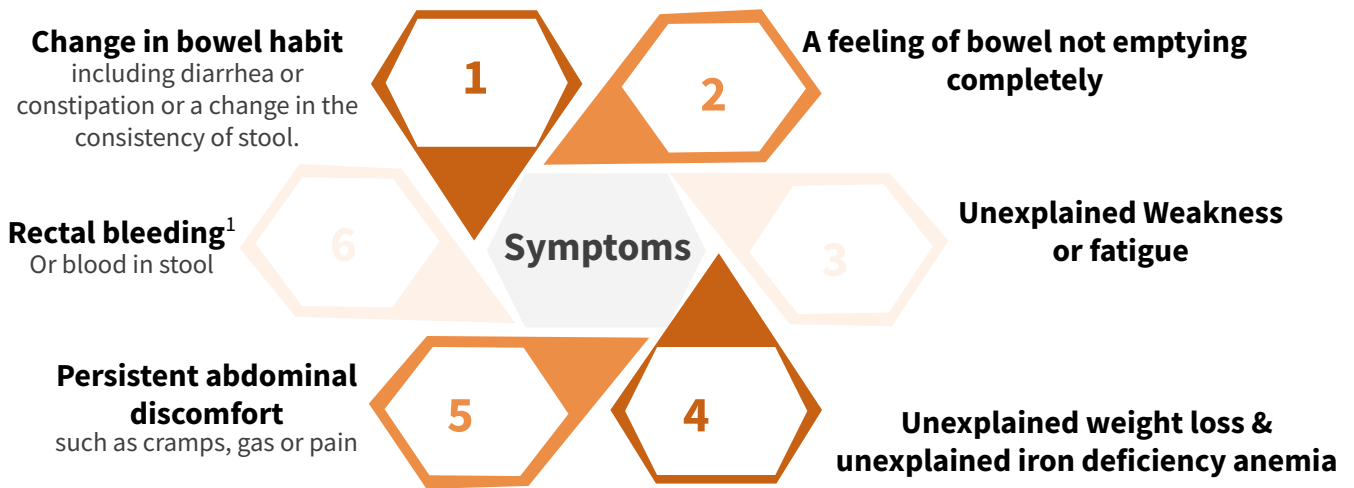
Change in bowel habit
including diarrhea or constipation or a change in the consistency of stool.

1

2

A feeling of bowel not emptying completely

Rectal bleeding$^1$
Or blood in stool

6

Symptoms

3

Unexplained Weakness or fatigue

Persistent abdominal discomfort
such as cramps, gas or pain

5

4

Unexplained weight loss & unexplained iron deficiency anemia